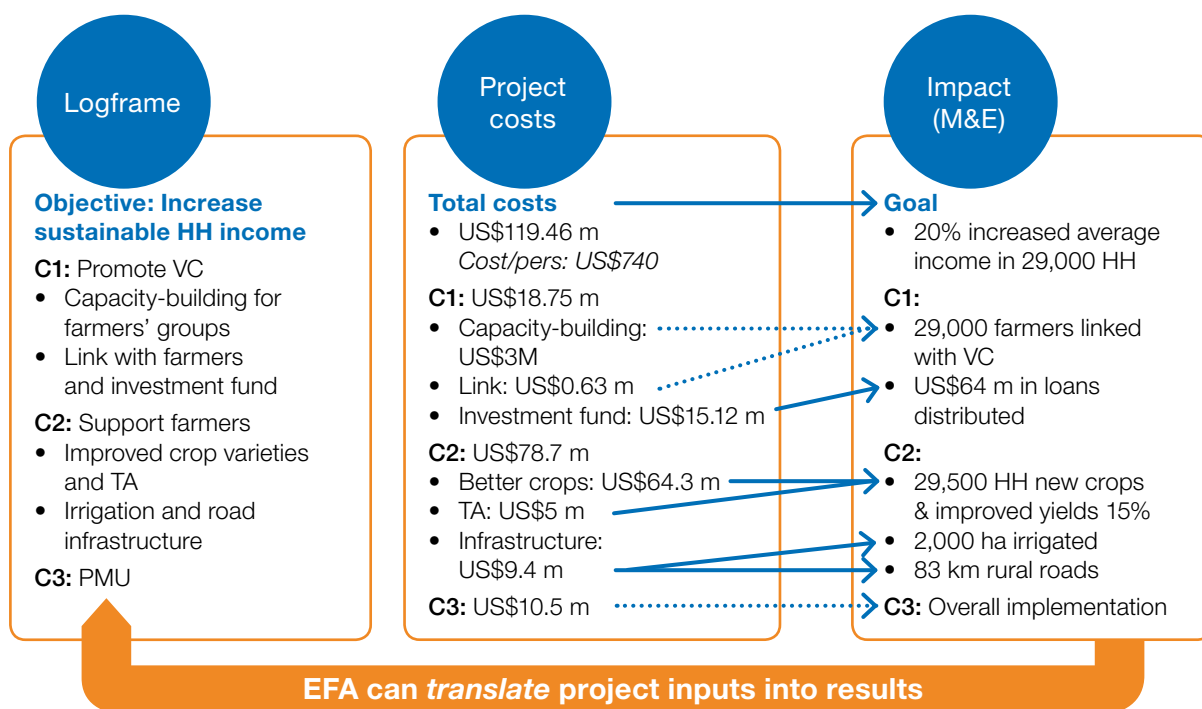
Logframe

**Objective: Increase sustainable HH income**

**C1:** Promote VC
- Capacity-building for farmers' groups
- Link with farmers and investment fund

**C2:** Support farmers
- Improved crop varieties and TA
- Irrigation and road infrastructure

**C3:** PMU

Project costs

**Total costs**
- US$119.46 m
*Cost/pers: US$740*

**C1:** US$18.75 m
- Capacity-building: US$3M
- Link: US$0.63 m
- Investment fund: US$15.12 m

**C2:** US$78.7 m
- Better crops: US$64.3 m
- TA: US$5 m
- Infrastructure: US$9.4 m

**C3:** US$10.5 m

Impact (M&E)

**Goal**
- 20% increased average income in 29,000 HH

**C1:**
- 29,000 farmers linked with VC
- US$64 m in loans distributed

**C2:**
- 29,500 HH new crops & improved yields 15%
- 2,000 ha irrigated
- 83 km rural roads

**C3:** Overall implementation

EFA can *translate* project inputs into results